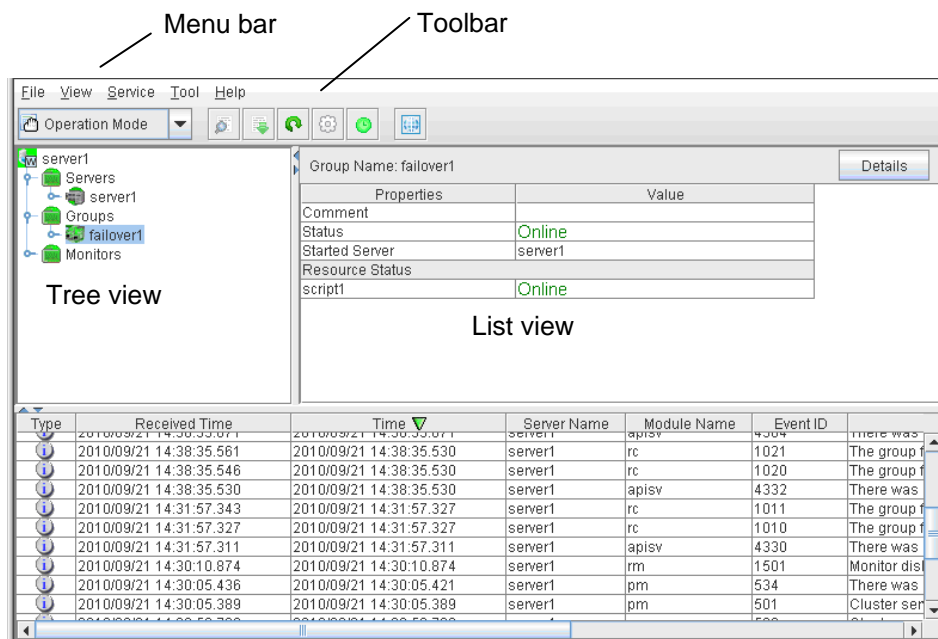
Menu bar

Toolbar

File View Service Tool Help

Operation Mode

server1
Servers
server1
Groups
failover1
Monitors

Tree view

Group Name: failover1

Details

| Properties | Value |
|---|---|
| Comment | |
| Status | Online |
| Started Server | server1 |
| Resource Status | |
| script1 | Online |

List view

| Type | Received Time | Time | Server Name | Module Name | Event ID | |
|---|---|---|---|---|---|---|
| | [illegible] | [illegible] | server1 | apisv | 4304 | There was |
| | 2010/09/21 14:38:35.561 | 2010/09/21 14:38:35.530 | server1 | rc | 1021 | The group f |
| | 2010/09/21 14:38:35.546 | 2010/09/21 14:38:35.530 | server1 | rc | 1020 | The group f |
| | 2010/09/21 14:38:35.530 | 2010/09/21 14:38:35.530 | server1 | apisv | 4332 | There was |
| | 2010/09/21 14:31:57.343 | 2010/09/21 14:31:57.327 | server1 | rc | 1011 | The group f |
| | 2010/09/21 14:31:57.327 | 2010/09/21 14:31:57.327 | server1 | rc | 1010 | The group f |
| | 2010/09/21 14:31:57.311 | 2010/09/21 14:31:57.311 | server1 | apisv | 4330 | There was |
| | 2010/09/21 14:30:10.874 | 2010/09/21 14:30:10.874 | server1 | rm | 1501 | Monitor dis |
| | 2010/09/21 14:30:05.436 | 2010/09/21 14:30:05.421 | server1 | pm | 534 | There was |
| | 2010/09/21 14:30:05.389 | 2010/09/21 14:30:05.389 | server1 | pm | 501 | Cluster ser |